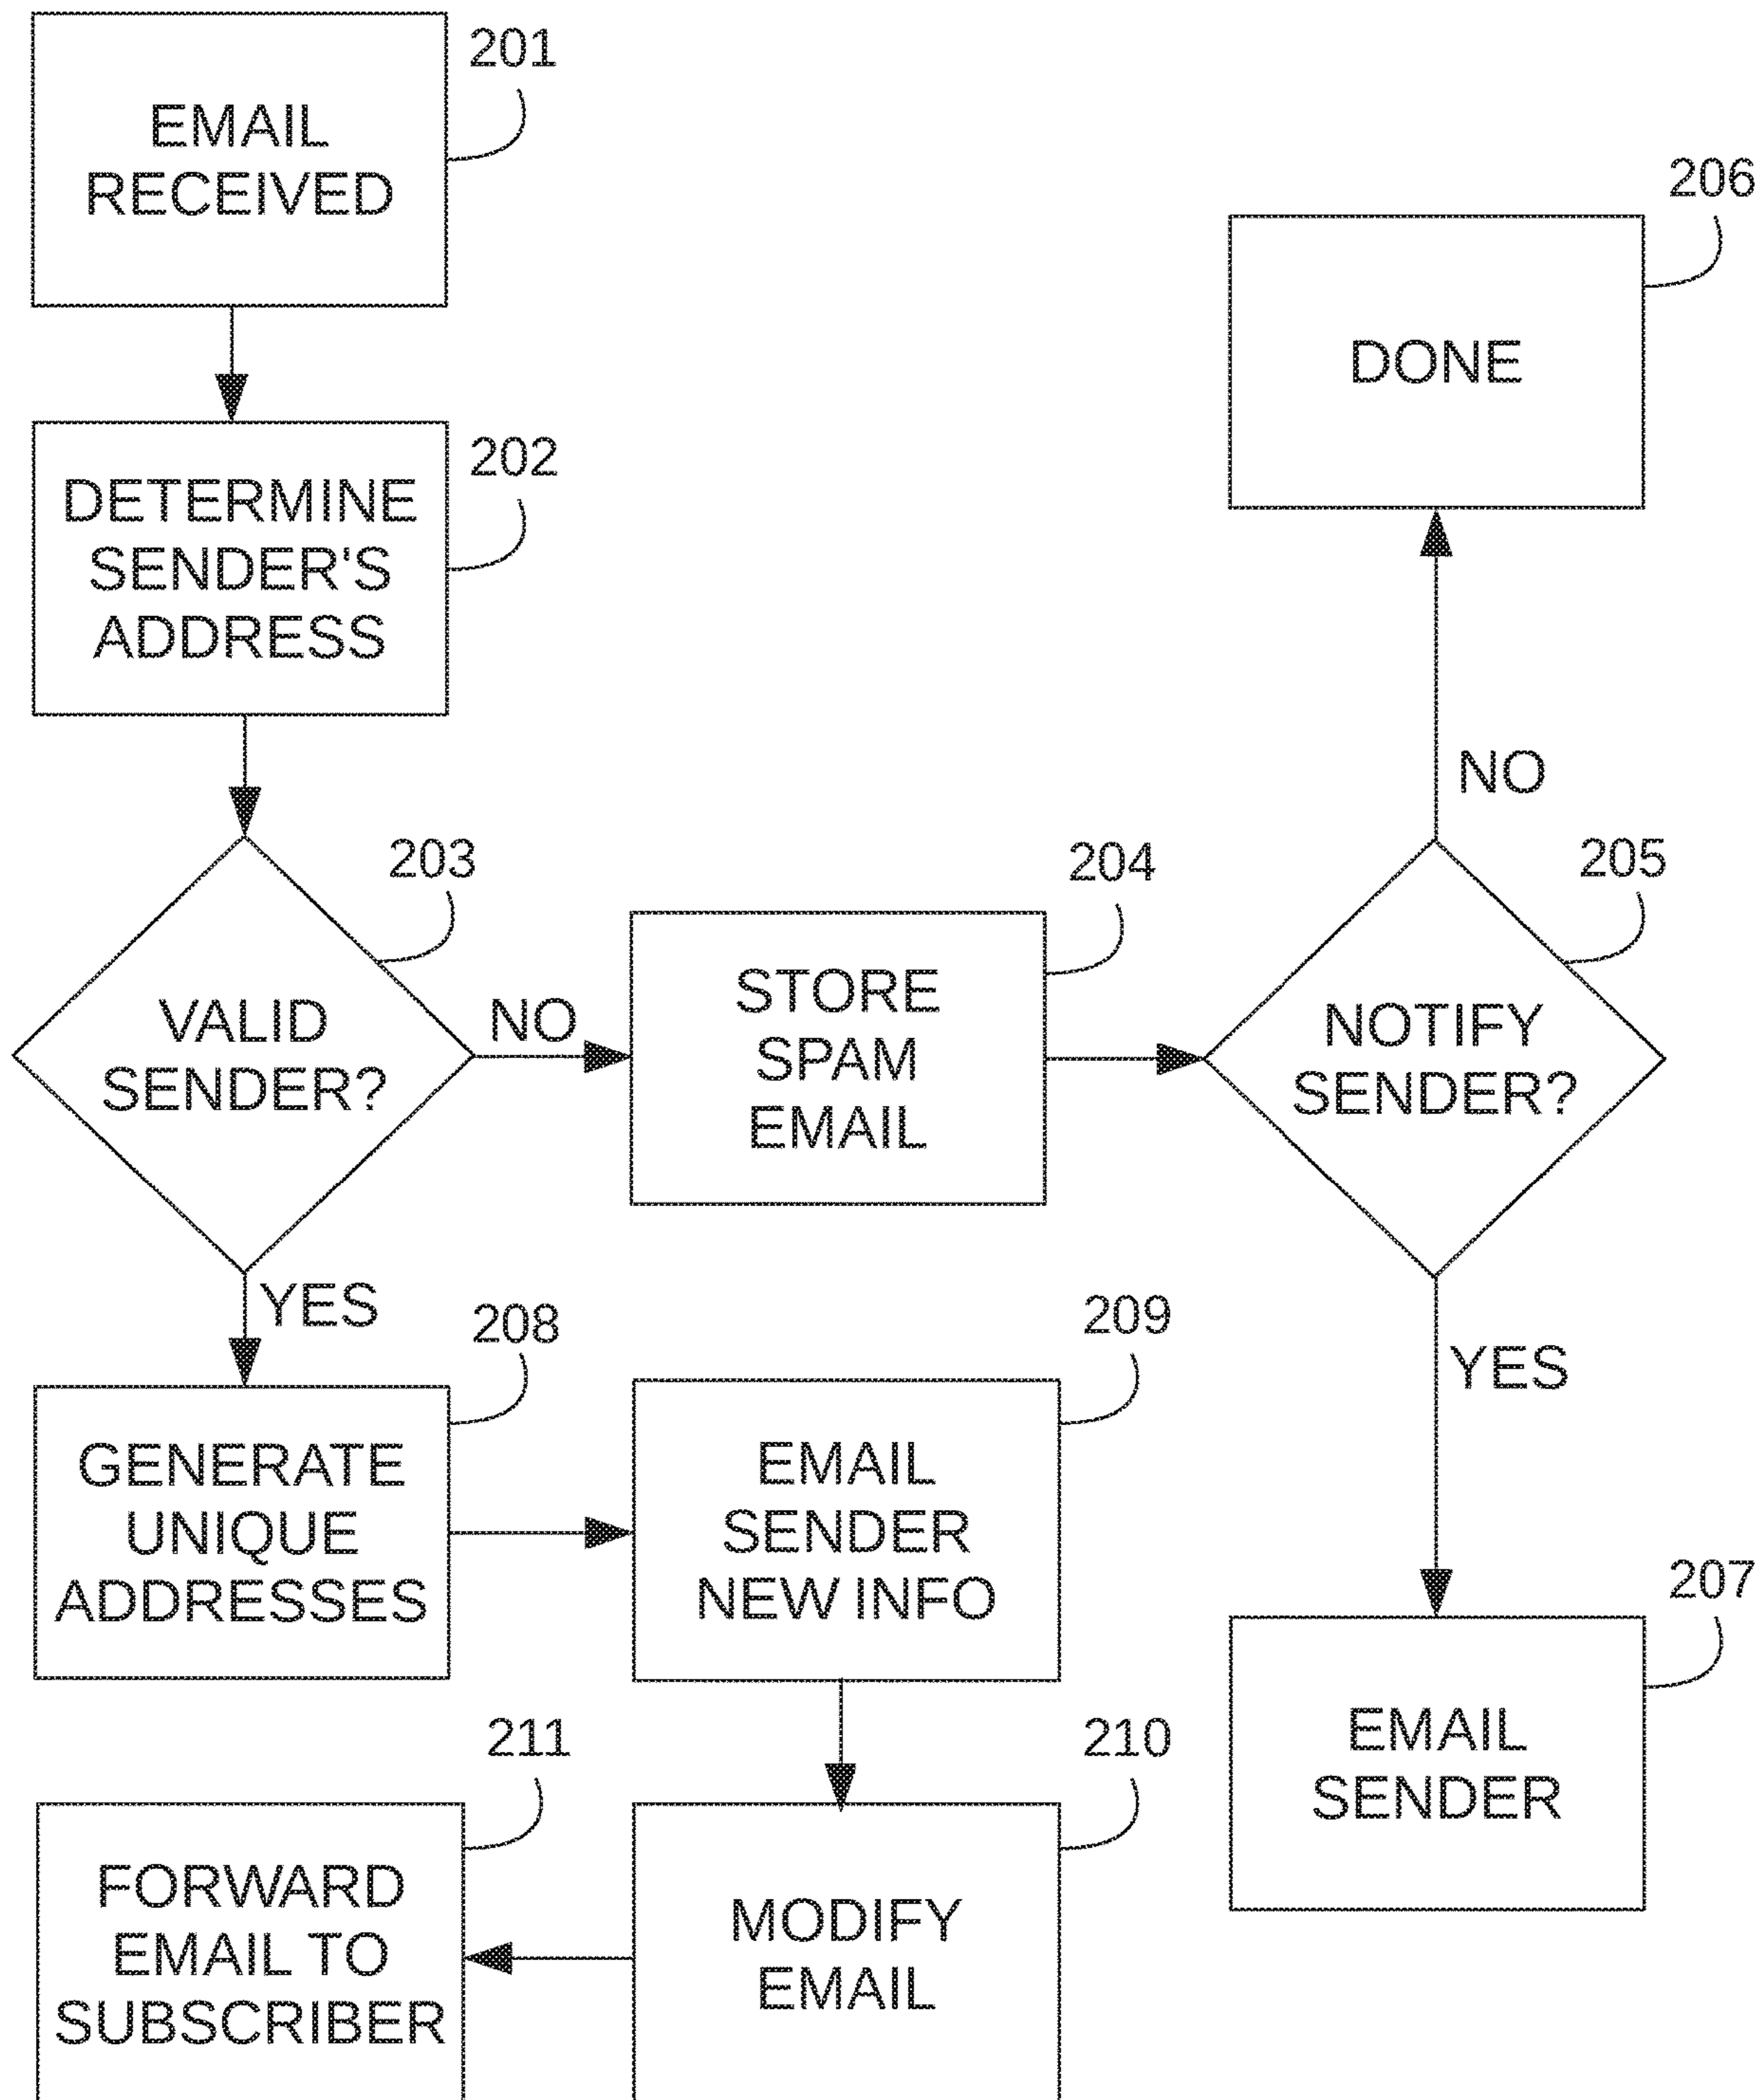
201
EMAIL RECEIVED

206
DONE

202
DETERMINE SENDER'S ADDRESS

NO

203
VALID SENDER?

NO

204
STORE SPAM EMAIL

205
NOTIFY SENDER?

YES

208
GENERATE UNIQUE ADDRESSES

209
EMAIL SENDER NEW INFO

YES

207
EMAIL SENDER

211
FORWARD EMAIL TO SUBSCRIBER

210
MODIFY EMAIL